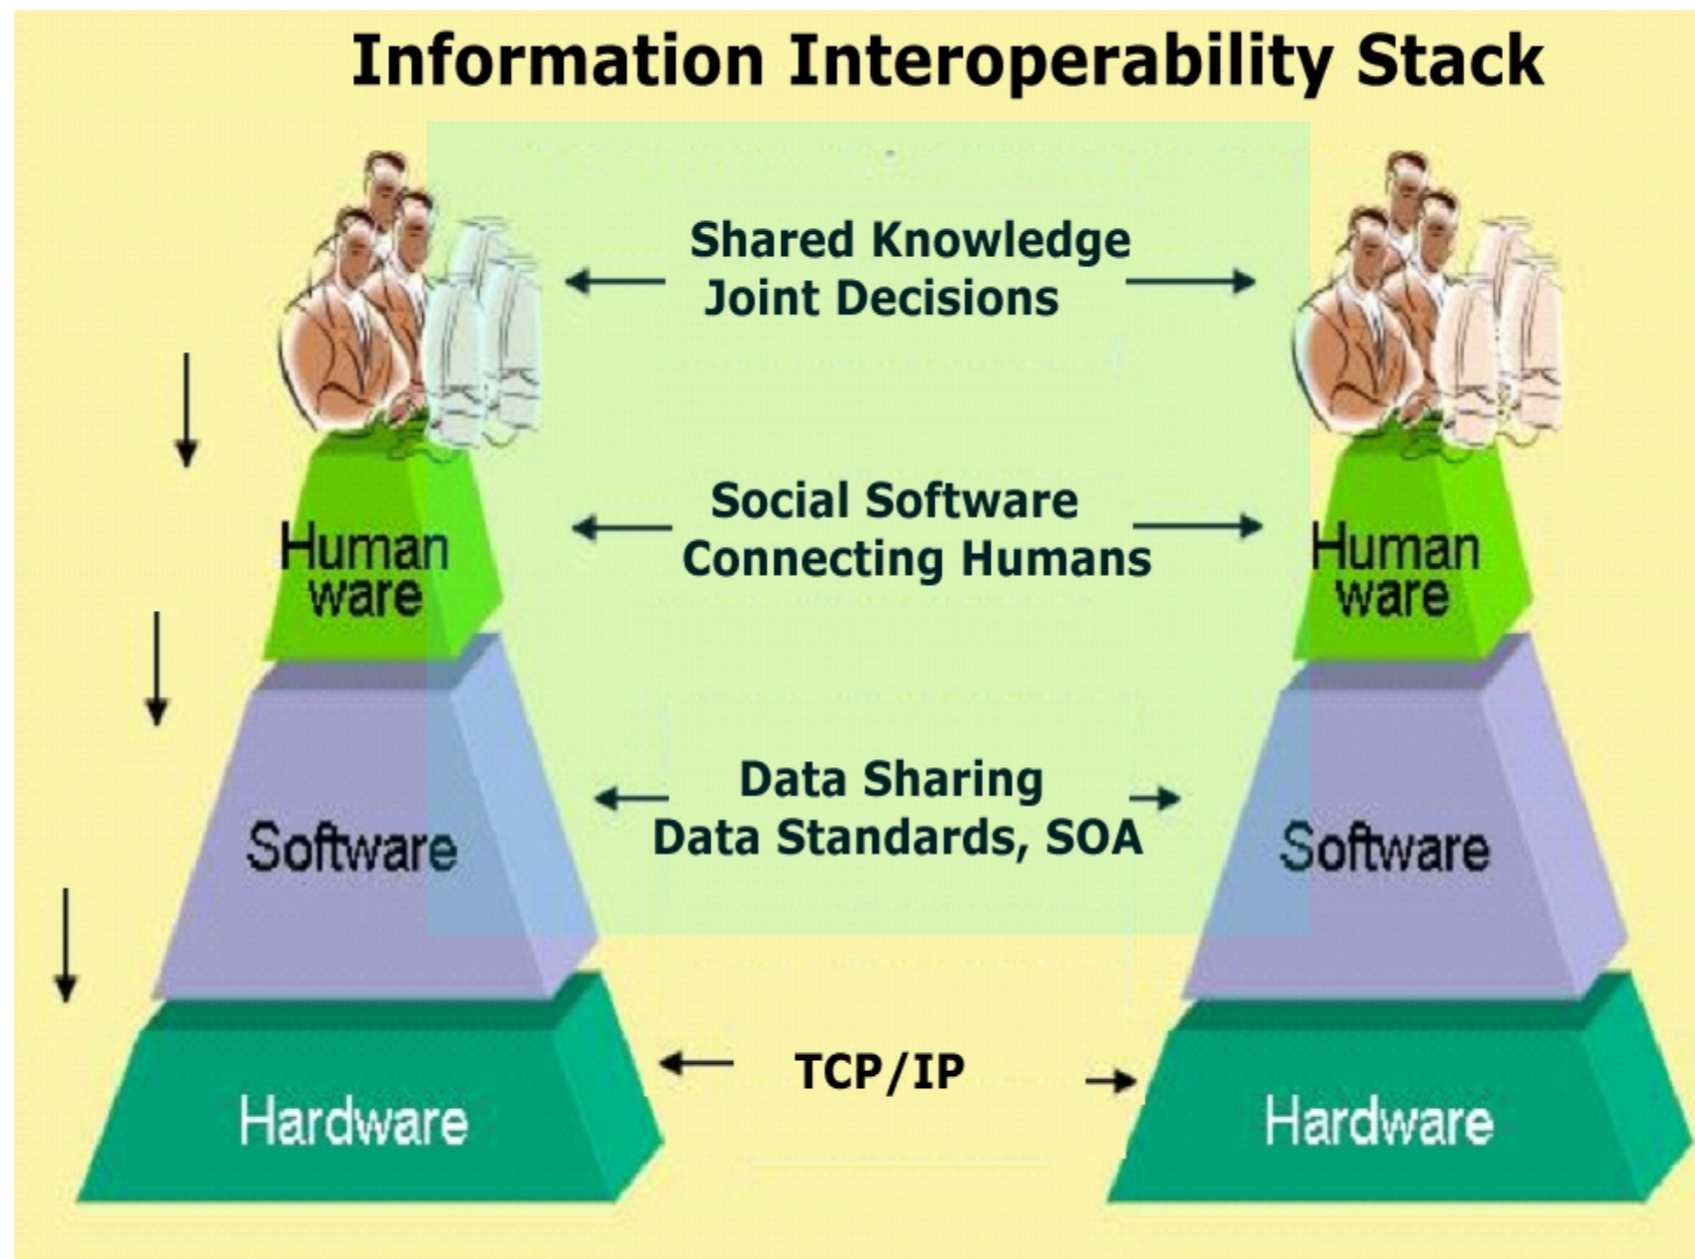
Information Interoperability Stack

Shared Knowledge
Joint Decisions

Human ware

Social Software
Connecting Humans

Human ware

Software

Data Sharing
Data Standards, SOA

Software

Hardware

TCP/IP

Hardware